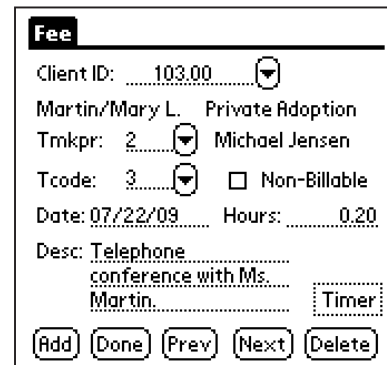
Fee

Client ID: 103.00

Martin/Mary L. Private Adoption

Tmkpr: 2 Michael Jensen

Tcode: 3 ☐ Non-Billable

Date: 07/22/09 Hours: 0.20

Desc: Telephone conference with Ms. Martin.

Timer

Add Done Prev Next Delete